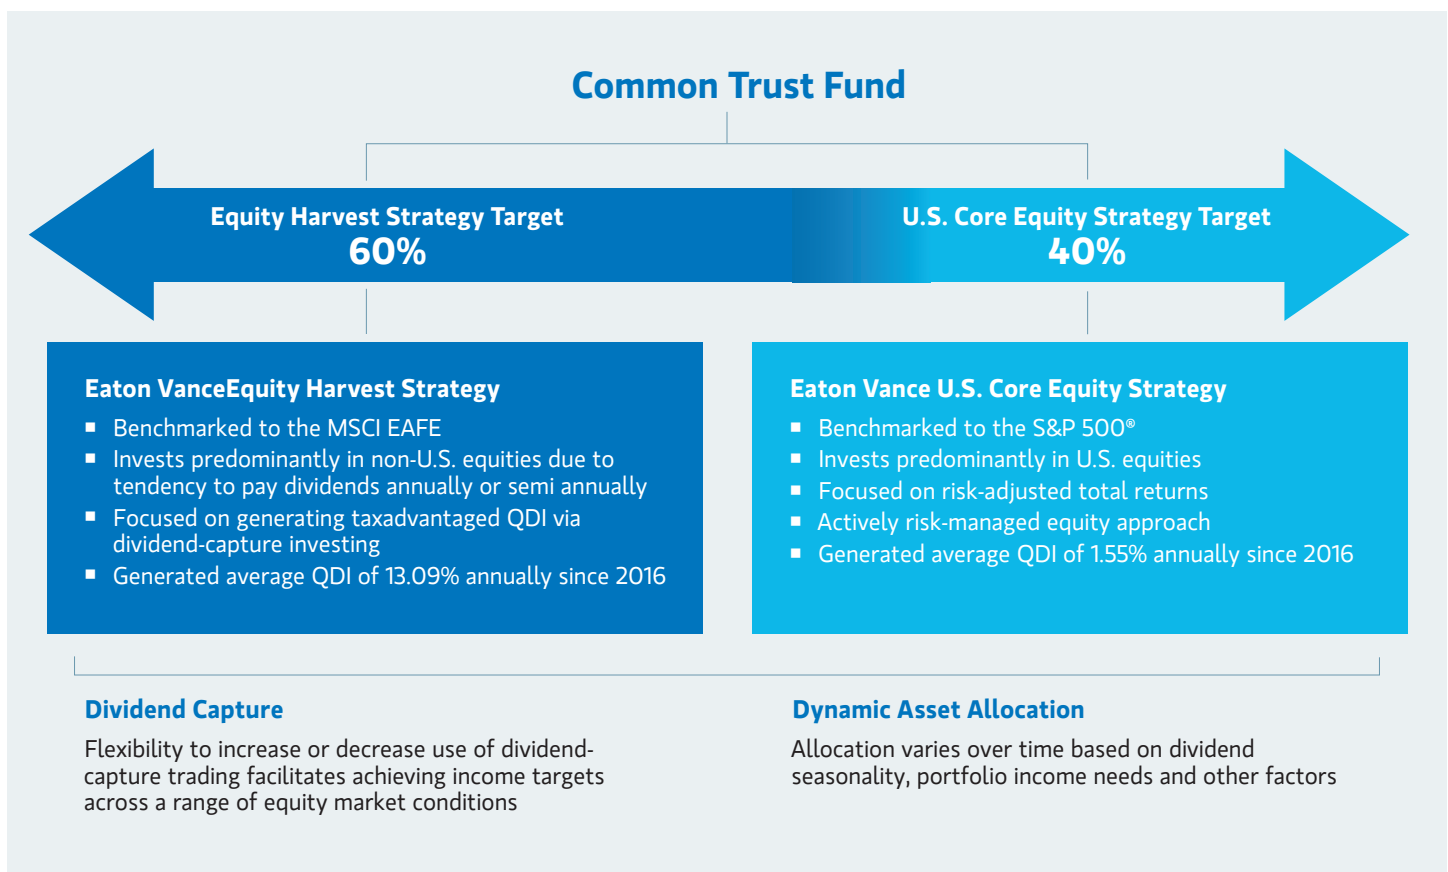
Common Trust Fund

Equity Harvest Strategy Target
60%

U.S. Core Equity Strategy Target
40%

Eaton VanceEquity Harvest Strategy
- Benchmarked to the MSCI EAFE
- Invests predominantly in non-U.S. equities due to tendency to pay dividends annually or semi annually
- Focused on generating taxadvantaged QDI via dividend-capture investing
- Generated average QDI of 13.09% annually since 2016

Eaton Vance U.S. Core Equity Strategy
- Benchmarked to the S&P 500®
- Invests predominantly in U.S. equities
- Focused on risk-adjusted total returns
- Actively risk-managed equity approach
- Generated average QDI of 1.55% annually since 2016

Dividend Capture
Flexibility to increase or decrease use of dividend-capture trading facilitates achieving income targets across a range of equity market conditions

Dynamic Asset Allocation
Allocation varies over time based on dividend seasonality, portfolio income needs and other factors